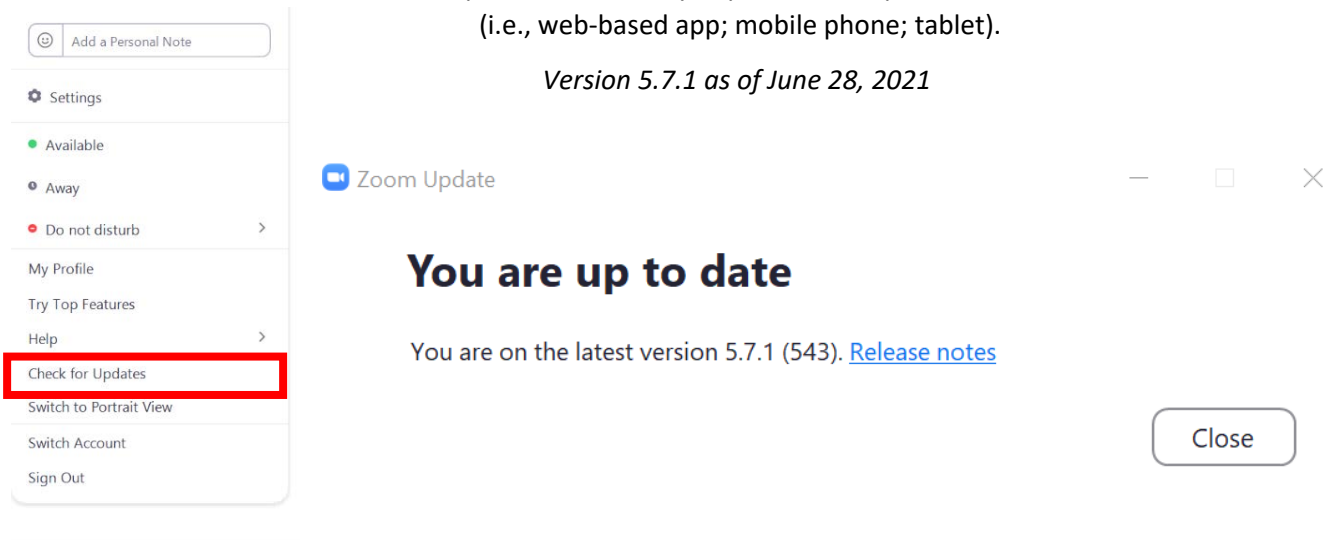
(i.e., web-based app; mobile phone; tablet).

*Version 5.7.1 as of June 28, 2021*

Add a Personal Note

Settings

Available

Away

Do not disturb

My Profile

Try Top Features

Help

Check for Updates

Switch to Portrait View

Switch Account

Sign Out

Zoom Update

You are up to date

You are on the latest version 5.7.1 (543). Release notes

Close